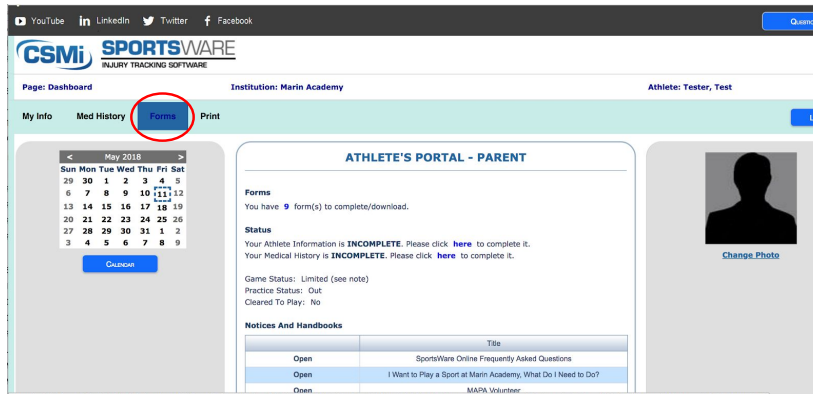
YouTube LinkedIn Twitter Facebook

Questio

CSMi SPORTSWARE INJURY TRACKING SOFTWARE

Page: Dashboard Institution: Marin Academy Athlete: Tester, Test

My Info Med History Forms Print

L

< May 2018 >

| Sun | Mon | Tue | Wed | Thu | Fri | Sat |
|---|---|---|---|---|---|---|
| 29 | 30 | 1 | 2 | 3 | 4 | 5 |
| 6 | 7 | 8 | 9 | 10 | 11 | 12 |
| 13 | 14 | 15 | 16 | 17 | 18 | 19 |
| 20 | 21 | 22 | 23 | 24 | 25 | 26 |
| 27 | 28 | 29 | 30 | 31 | 1 | 2 |
| 3 | 4 | 5 | 6 | 7 | 8 | 9 |

Calendar

ATHLETE'S PORTAL - PARENT

Forms

You have 9 form(s) to complete/download.

Status

Your Athlete Information is INCOMPLETE. Please click here to complete it.
Your Medical History is INCOMPLETE. Please click here to complete it.

Game Status: Limited (see note)
Practice Status: Out
Cleared To Play: No

Notices And Handbooks

| | Title |
|---|---|
| Open | SportsWare Online Frequently Asked Questions |
| Open | I Want to Play a Sport at Marin Academy, What Do I Need to Do? |
| Open | MAPA Volunteer |

Change Photo